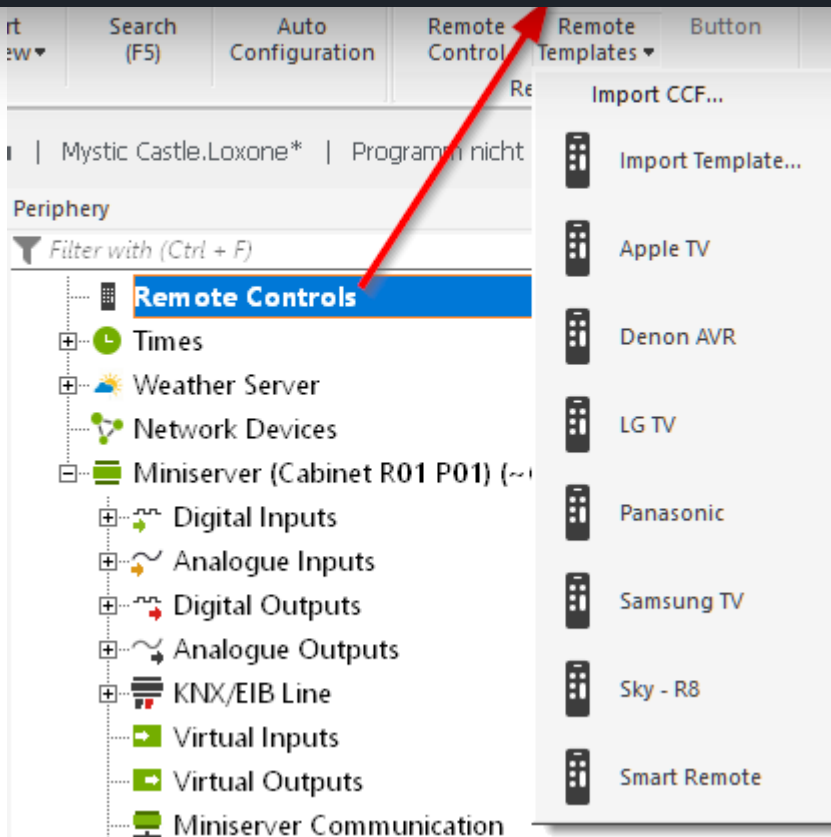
rt ew ▾ | Search (F5) | Auto Configuration | Remote Control | Remote Templates ▾ | Button

Re

Import CCF...

Import Template...

Apple TV

Denon AVR

LG TV

Panasonic

Samsung TV

Sky - R8

Smart Remote

| Mystic Castle.Loxone* | Programm nicht

Periphery

Filter with (Ctrl + F)

Remote Controls

Times

Weather Server

Network Devices

Miniserver (Cabinet R01 P01) (~

Digital Inputs

Analogue Inputs

Digital Outputs

Analogue Outputs

KNX/EIB Line

Virtual Inputs

Virtual Outputs

Miniserver Communication